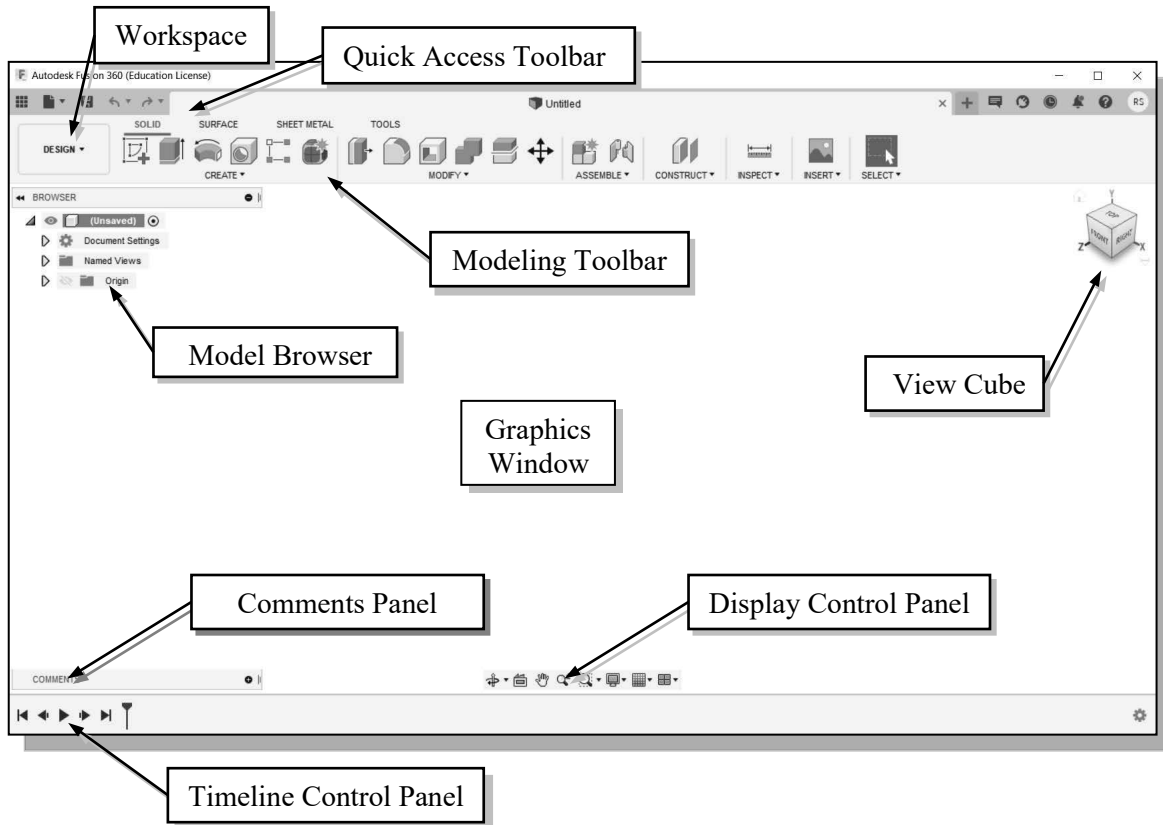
Workspace

Quick Access Toolbar

Autodesk Fus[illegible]on 360 (Education License)

Untitled

RS

SOLID SURFACE SHEET METAL TOOLS

DESIGN ▾

CREATE ▾ MODIFY ▾ ASSEMBLE ▾ CONSTRUCT ▾ INSPECT ▾ INSERT ▾ SELECT ▾

BROWSER

(Unsaved)

Document Settings

Named Views

Origin

Modeling Toolbar

Model Browser

View Cube

TOP FRONT RIGHT

Y Z X

Graphics Window

Comments Panel

Display Control Panel

COMMEN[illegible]

Timeline Control Panel